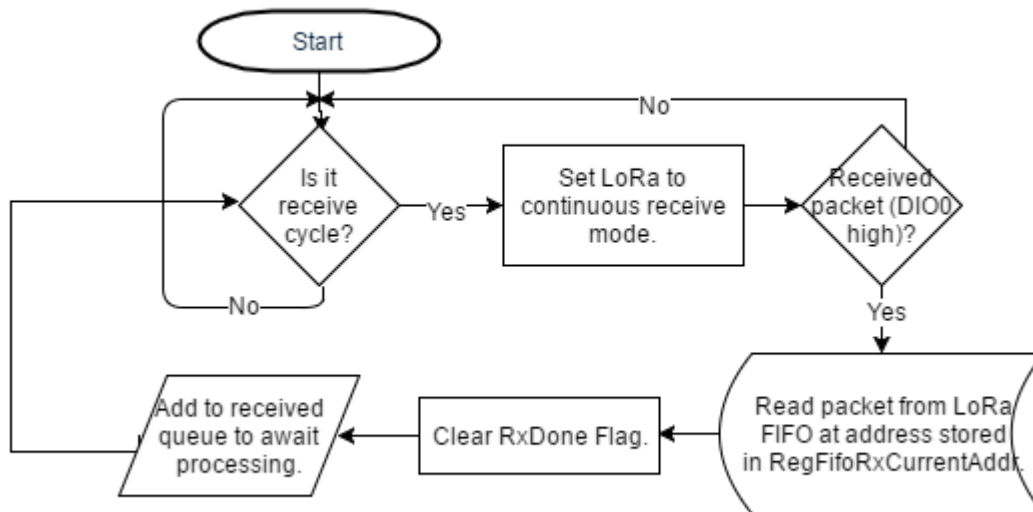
Start

No

Is it receive cycle?

Yes

Set LoRa to continuous receive mode.

Received packet (DIO0 high)?

No

Yes

Read packet from LoRa FIFO at address stored in RegFifoRxCurrentAddr.

Clear RxDone Flag.

Add to received queue to await processing.